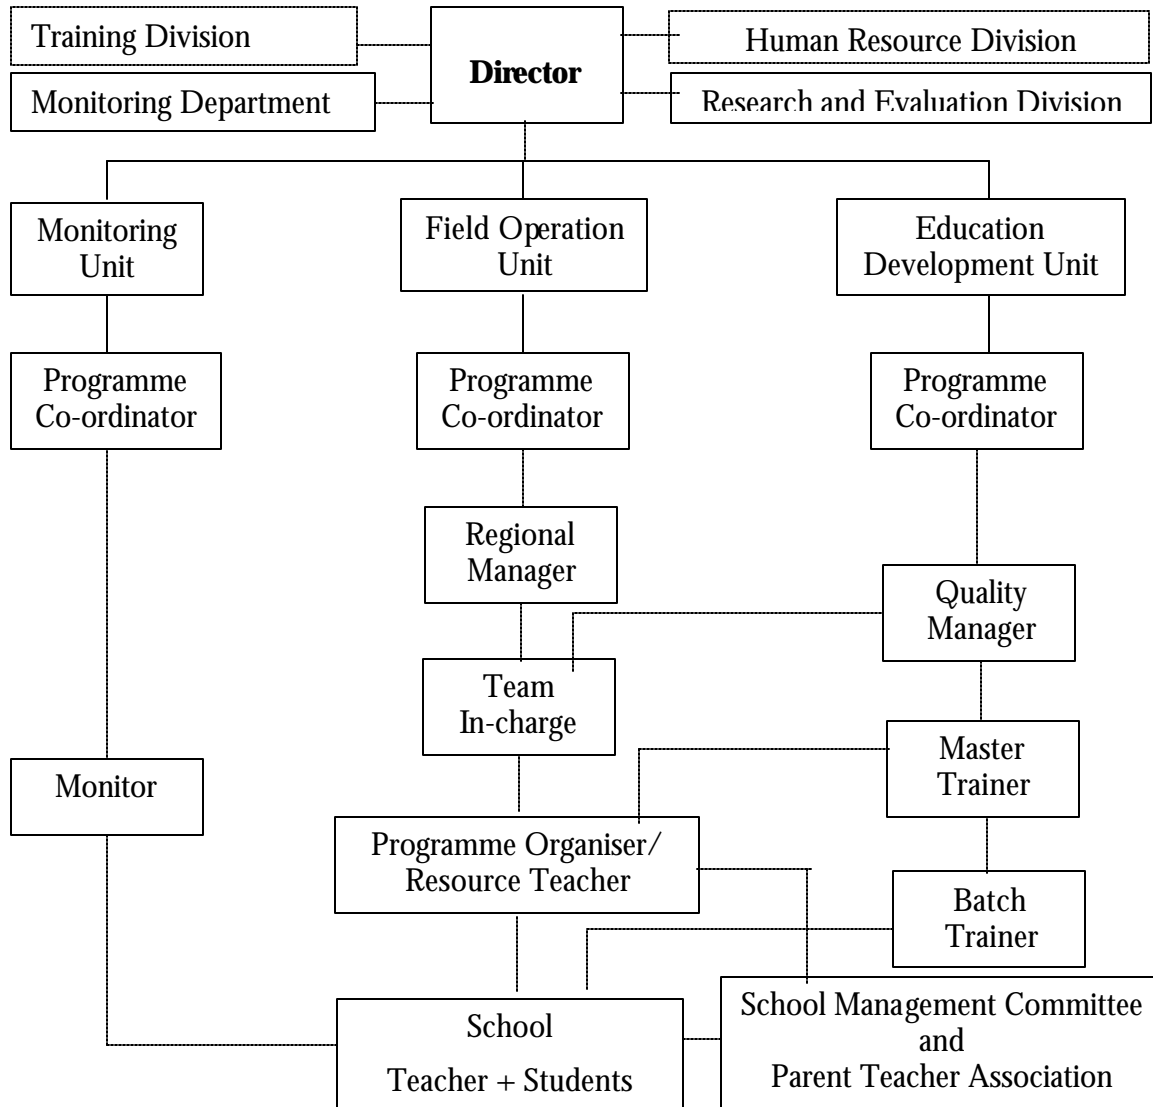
Training Division

Monitoring Department

Director

Human Resource Division

Research and Evaluation Division

Monitoring Unit

Field Operation Unit

Education Development Unit

Programme Co-ordinator

Programme Co-ordinator

Programme Co-ordinator

Regional Manager

Quality Manager

Team In-charge

Master Trainer

Monitor

Programme Organiser/ Resource Teacher

Batch Trainer

School

Teacher + Students

School Management Committee and Parent Teacher Association